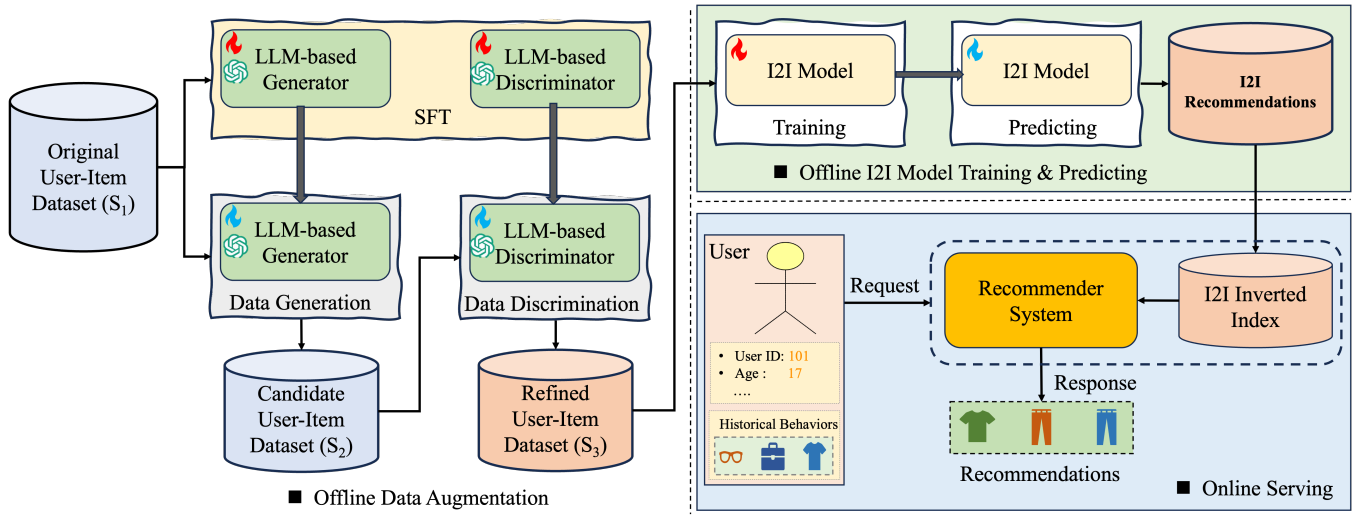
Original User-Item Dataset ($S_1$)

LLM-based Generator

LLM-based Discriminator

SFT

LLM-based Generator

Data Generation

LLM-based Discriminator

Data Discrimination

Candidate User-Item Dataset ($S_2$)

Refined User-Item Dataset ($S_3$)

■ Offline Data Augmentation

I2I Model

Training

I2I Model

Predicting

I2I Recommendations

■ Offline I2I Model Training & Predicting

User

• User ID: 101
• Age : 17
….

Historical Behaviors

Request

Recommender System

I2I Inverted Index

Response

Recommendations

■ Online Serving